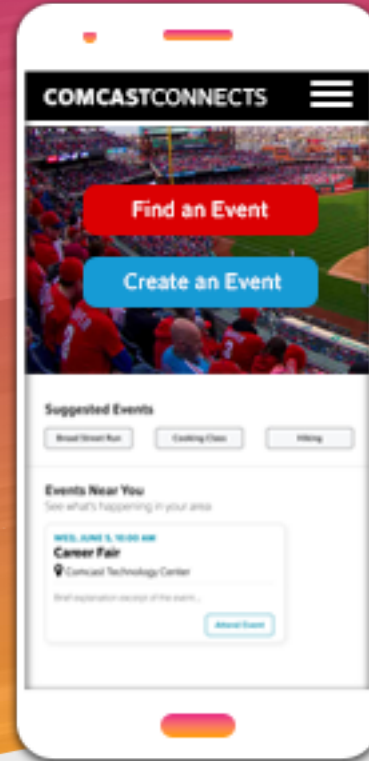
COMCASTCONNECTS

Find an Event

Create an Event

Suggested Events

Broad Street Run

Cooking Class

Hiking

Events Near You

See what's happening in your area

WED, JUNE 5, 10:00 AM

Career Fair

Comcast Technology Center

Brief explanation excerpt of the event...

Attend Event